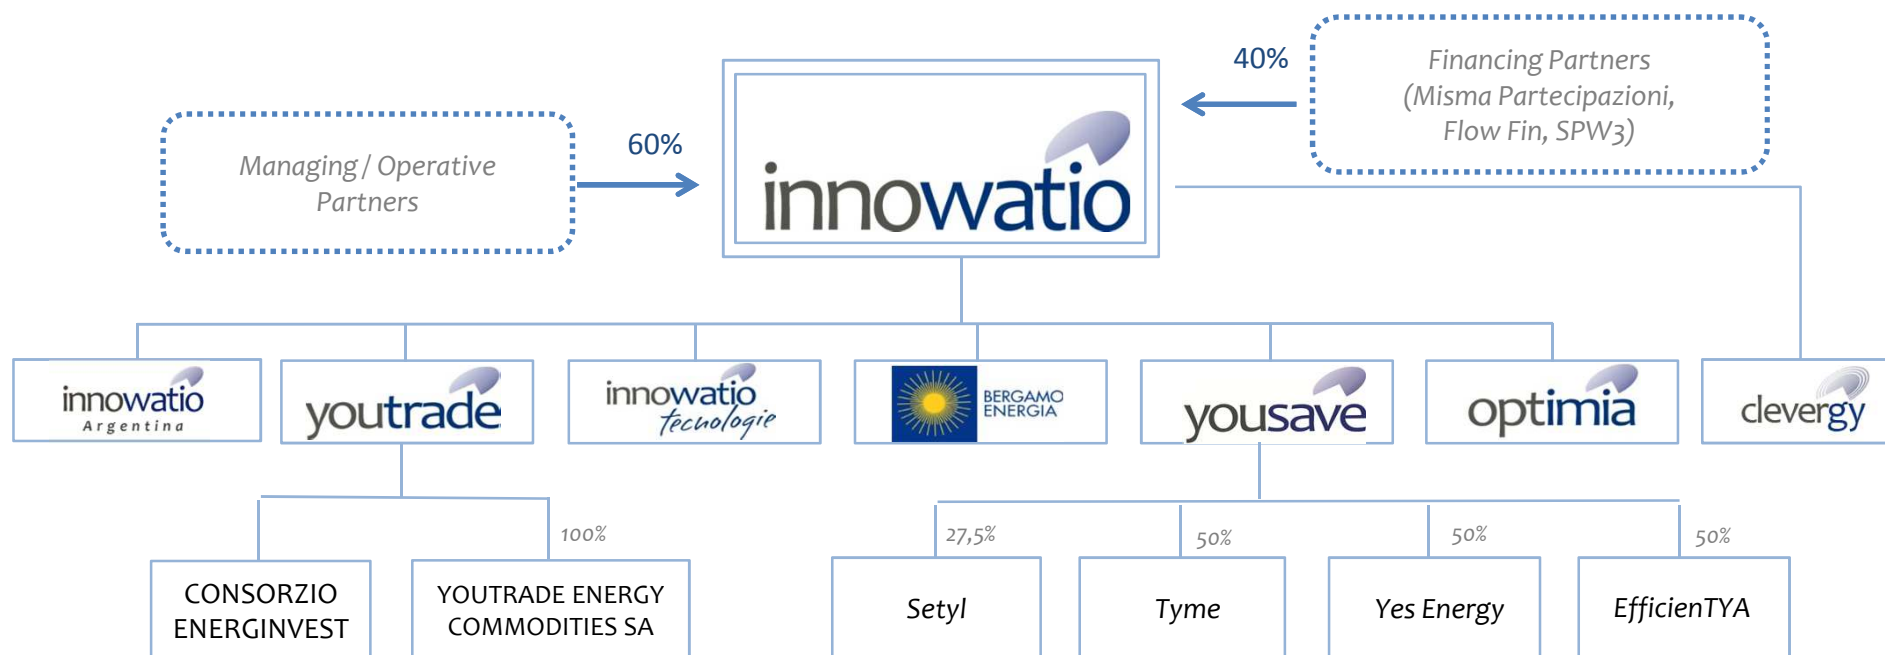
Managing / Operative Partners

60%

innowatio

40%

Financing Partners (Misma Partecipazioni, Flow Fin, SPW3)

innowatio Argentina

youtrade

innowatio tecnologie

BERGAMO ENERGIA

yousave

optimia

clevergy

100%

CONSORZIO ENERGINVEST

YOUTRADE ENERGY COMMODITIES SA

27,5%

Setyl

50%

Tyme

50%

Yes Energy

50%

EfficienTYA